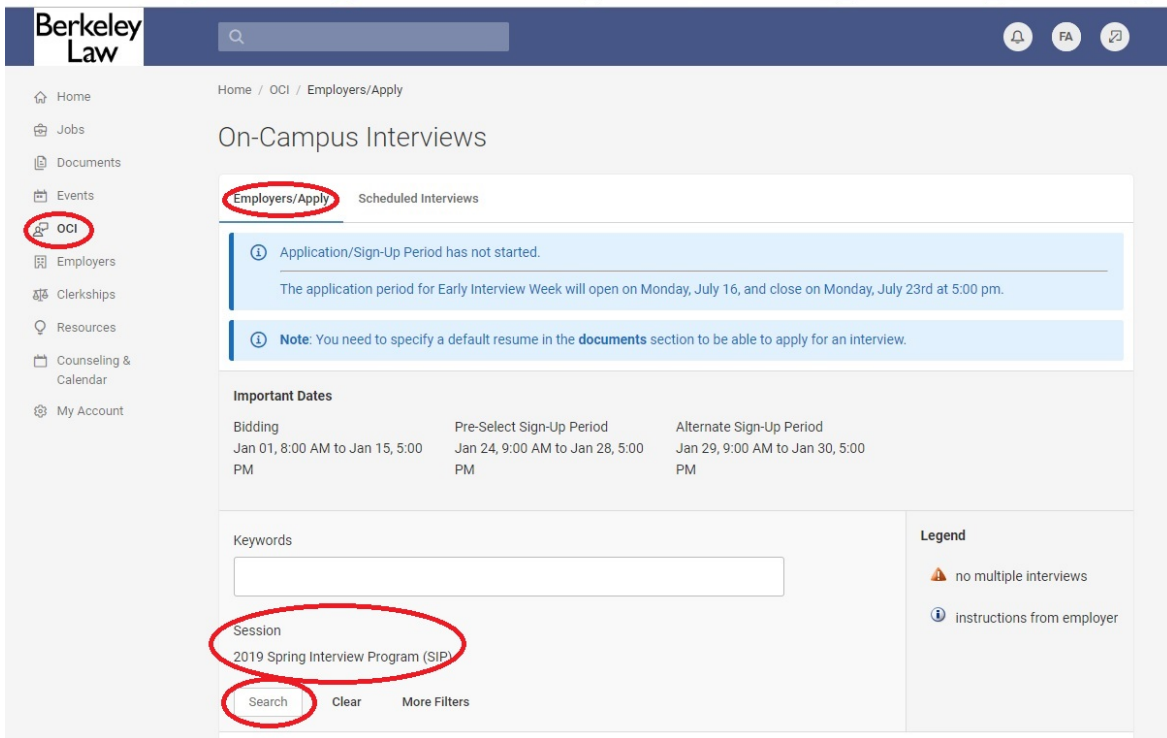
Berkeley Law

FA

Home
Jobs
Documents
Events
OCI
Employers
Clerkships
Resources
Counseling & Calendar
My Account

Home / OCI / Employers/Apply

On-Campus Interviews

Employers/Apply
Scheduled Interviews

Application/Sign-Up Period has not started.

The application period for Early Interview Week will open on Monday, July 16, and close on Monday, July 23rd at 5:00 pm.

Note: You need to specify a default resume in the documents section to be able to apply for an interview.

Important Dates

| Bidding | Pre-Select Sign-Up Period | Alternate Sign-Up Period |
|---|---|---|
| Jan 01, 8:00 AM to Jan 15, 5:00 PM | Jan 24, 9:00 AM to Jan 28, 5:00 PM | Jan 29, 9:00 AM to Jan 30, 5:00 PM |

Keywords

Session
2019 Spring Interview Program (SIP)

Search
Clear
More Filters

Legend
no multiple interviews
instructions from employer